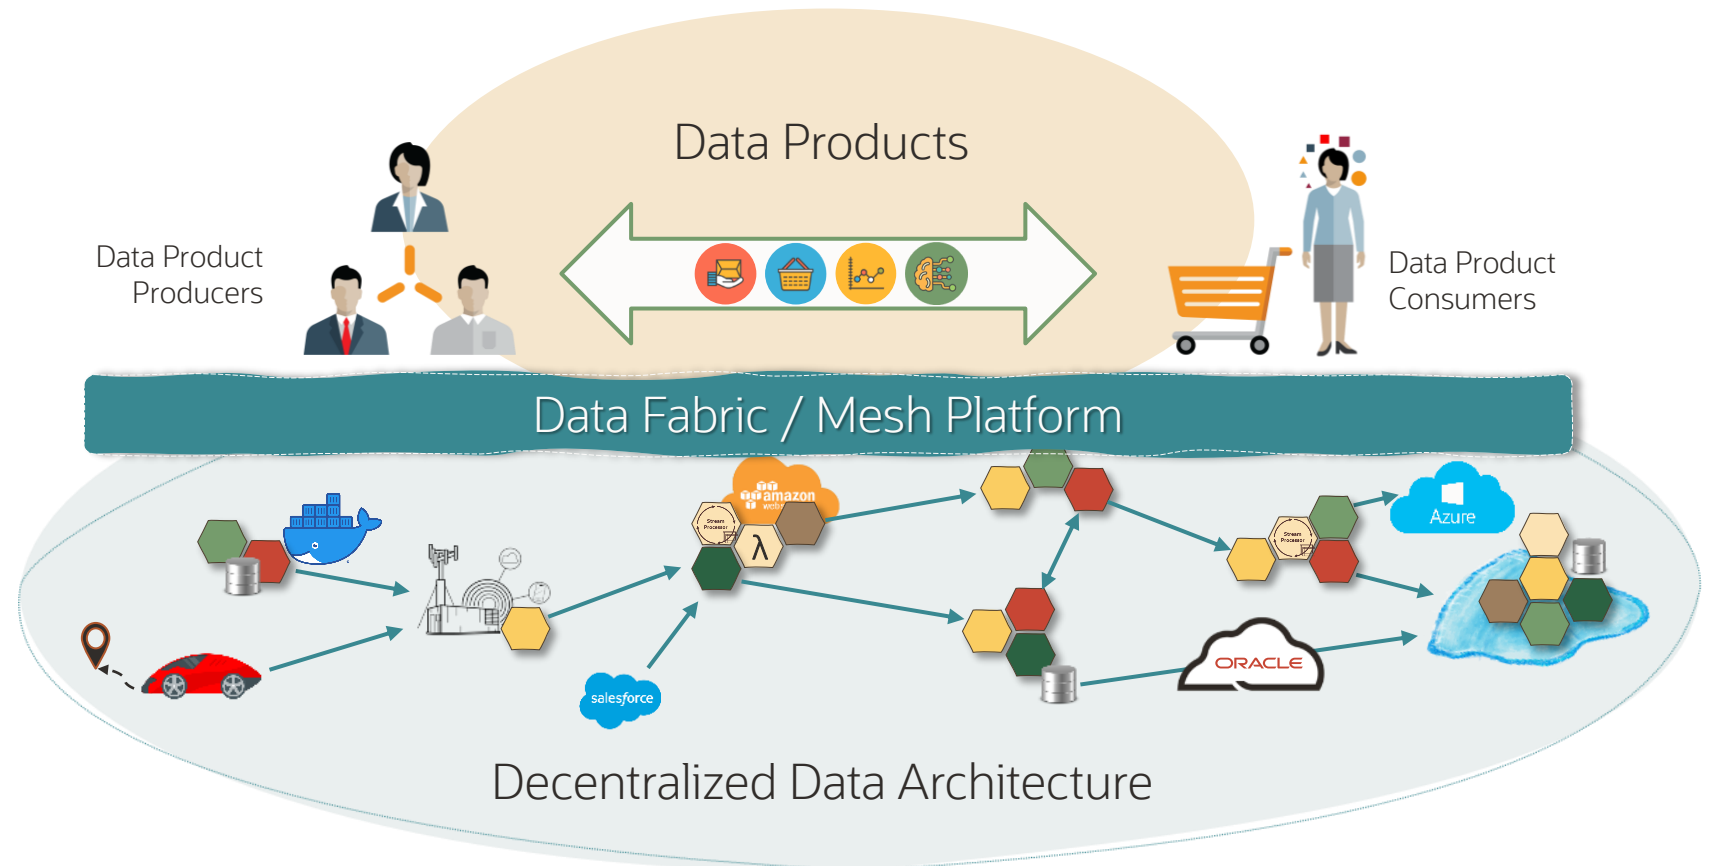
Data Products

Data Product Producers

Data Product Consumers

Data Fabric / Mesh Platform

amazon web

Stream Processor

λ

Azure

salesforce

Stream Processor

ORACLE

Decentralized Data Architecture